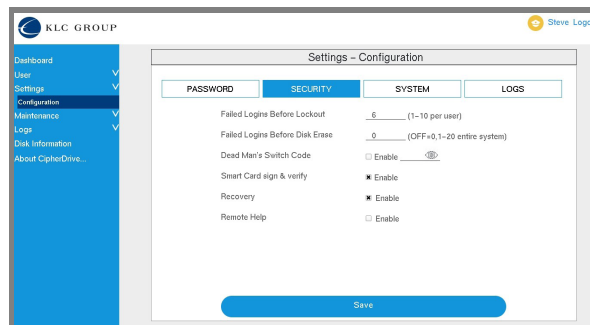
KLC GROUP

Steve Logo

Dashboard
User
Settings
Configuration
Maintenance
Logs
Disk Information
About CipherDrive...

Settings – Configuration

PASSWORD
SECURITY
SYSTEM
LOGS

Failed Logins Before Lockout 6 (1–10 per user)
Failed Logins Before Disk Erase 0 (OFF=0,1–20 entire system)
Dead Man's Switch Code Enable
Smart Card sign & verify Enable
Recovery Enable
Remote Help Enable

Save